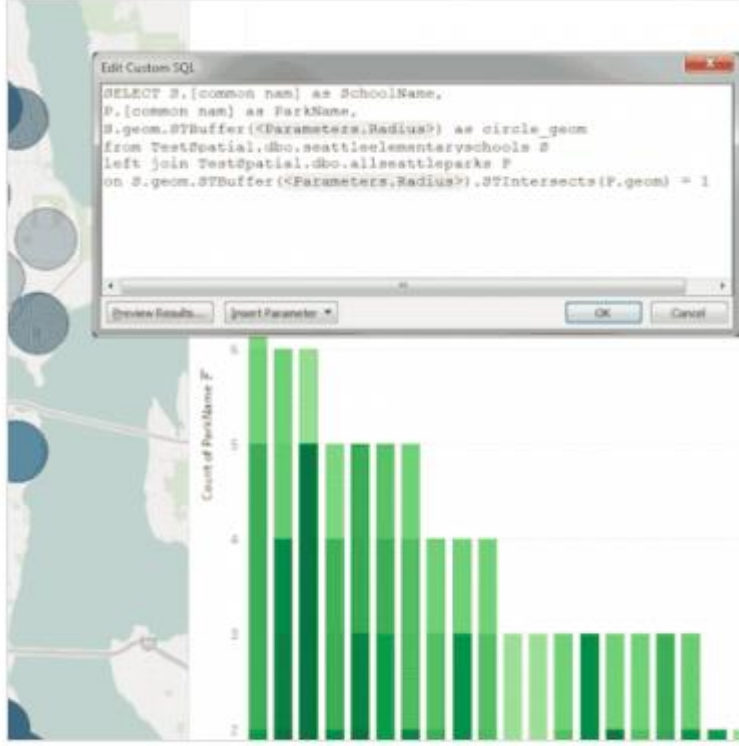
Edit Custom SQL

SELECT S.[common nam] as SchoolName,
P.[common nam] as ParkName,
S.geom.STBuffer(<Parameters.Radius>) as circle_geom
from TestSpatial.dbo.seattleelementaryschools S
left join TestSpatial.dbo.allseattleparks P
on S.geom.STBuffer(<Parameters.Radius>).STIntersects(P.geom) = 1

Preview Results... Insert Parameter OK Cancel

Count of ParkName
6
5
4
3
2